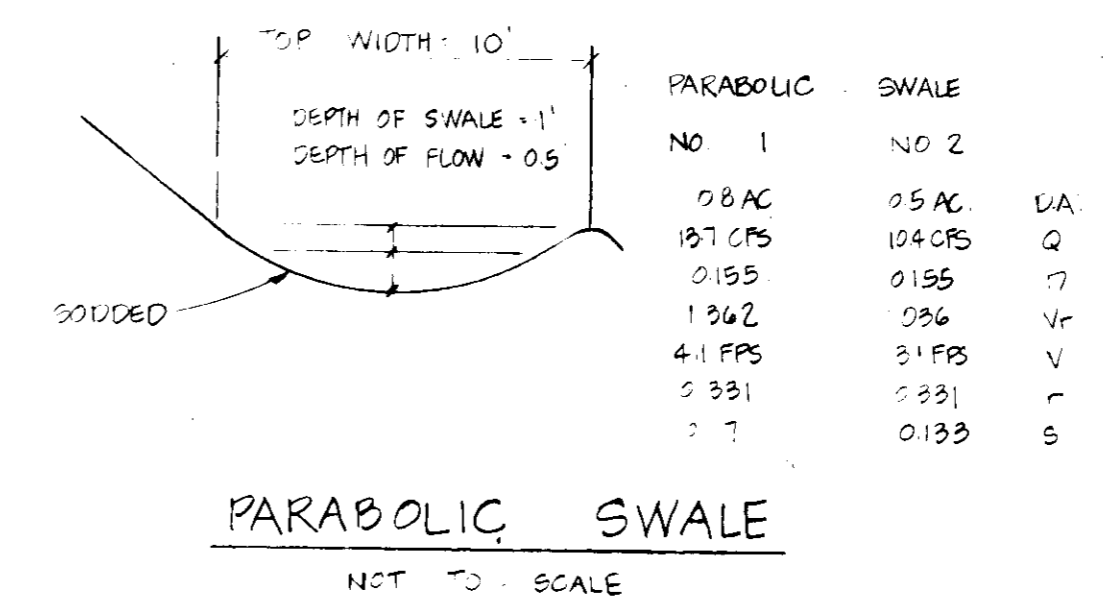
TOP WIDTH = 10'

DEPTH OF SWALE = 1'
DEPTH OF FLOW = 0.5'

SODDED

| PARABOLIC | SWALE | |
|---|---|---|
| NO. 1 | NO 2 | |
| 0.8 AC | 0.5 AC. | D.A. |
| 13.7 CFS | 10.4 CFS | Q |
| 0.155 | 0.155 | n |
| 1.362 | 1.036 | Vr |
| 4.1 FPS | 3.1 FPS | V |
| 0.331 | 0.331 | r |
| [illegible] | 0.133 | S |

PARABOLIC SWALE

NOT TO SCALE